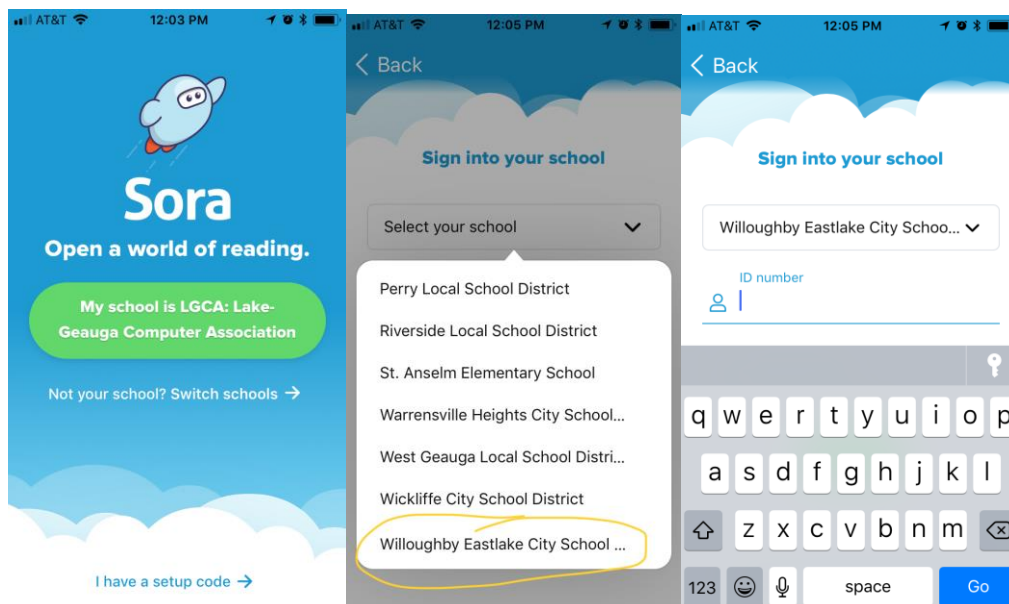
AT&T 12:03 PM

Sora

Open a world of reading.

My school is LGCA: Lake-Geauga Computer Association

Not your school? Switch schools →

I have a setup code →

AT&T 12:05 PM

< Back

Sign into your school

Select your school

Perry Local School District

Riverside Local School District

St. Anselm Elementary School

Warrensville Heights City School...

West Geauga Local School Distri...

Wickliffe City School District

Willoughby Eastlake City School ...

AT&T 12:05 PM

< Back

Sign into your school

Willoughby Eastlake City Schoo...

ID number

q w e r t y u i o p

a s d f g h j k l

z x c v b n m

123 space Go